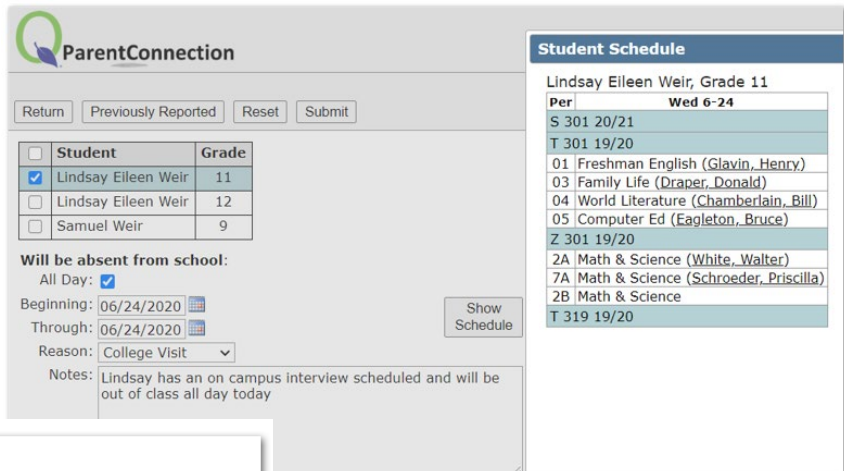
ParentConnection

Return | Previously Reported | Reset | Submit

| | Student | Grade |
|---|---|---|
| ☑ | Lindsay Eileen Weir | 11 |
| ☐ | Lindsay Eileen Weir | 12 |
| ☐ | Samuel Weir | 9 |

Will be absent from school:
All Day: ☑
Beginning: 06/24/2020
Through: 06/24/2020
Reason: College Visit
Notes: Lindsay has an on campus interview scheduled and will be out of class all day today

Show Schedule

Student Schedule

Lindsay Eileen Weir, Grade 11

| Per | Wed 6-24 |
|---|---|
| S 301 20/21 | |
| T 301 19/20 | |
| 01 | Freshman English (Glavin, Henry) |
| 03 | Family Life (Draper, Donald) |
| 04 | World Literature (Chamberlain, Bill) |
| 05 | Computer Ed (Eagleton, Bruce) |
| Z 301 19/20 | |
| 2A | Math & Science (White, Walter) |
| 7A | Math & Science (Schroeder, Priscilla) |
| 2B | Math & Science |
| T 319 19/20 | |